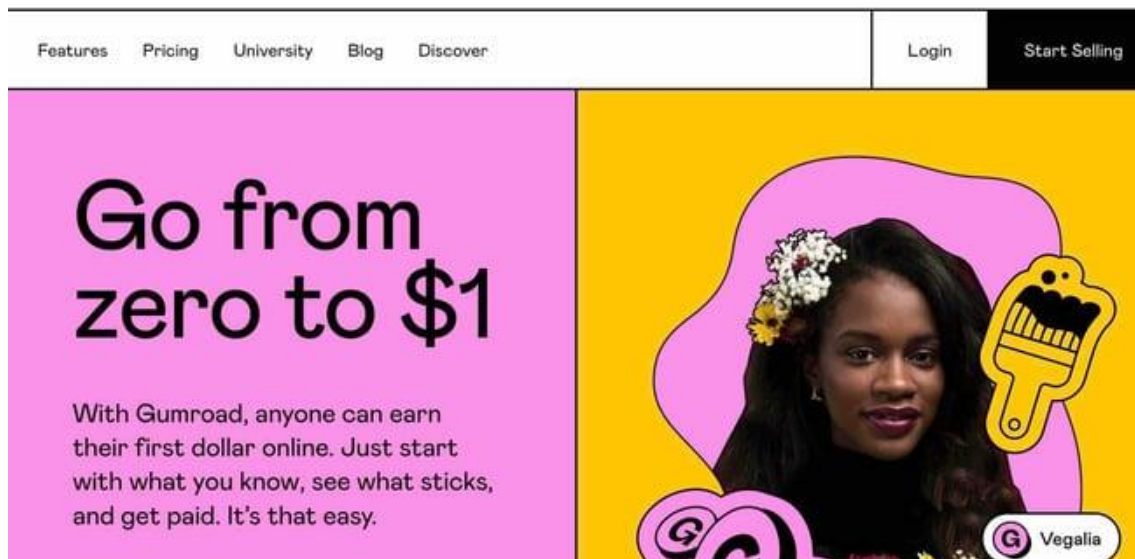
Features Pricing University Blog Discover

Login

Start Selling

Go from zero to $1

With Gumroad, anyone can earn their first dollar online. Just start with what you know, see what sticks, and get paid. It's that easy.

G

G Vegalia